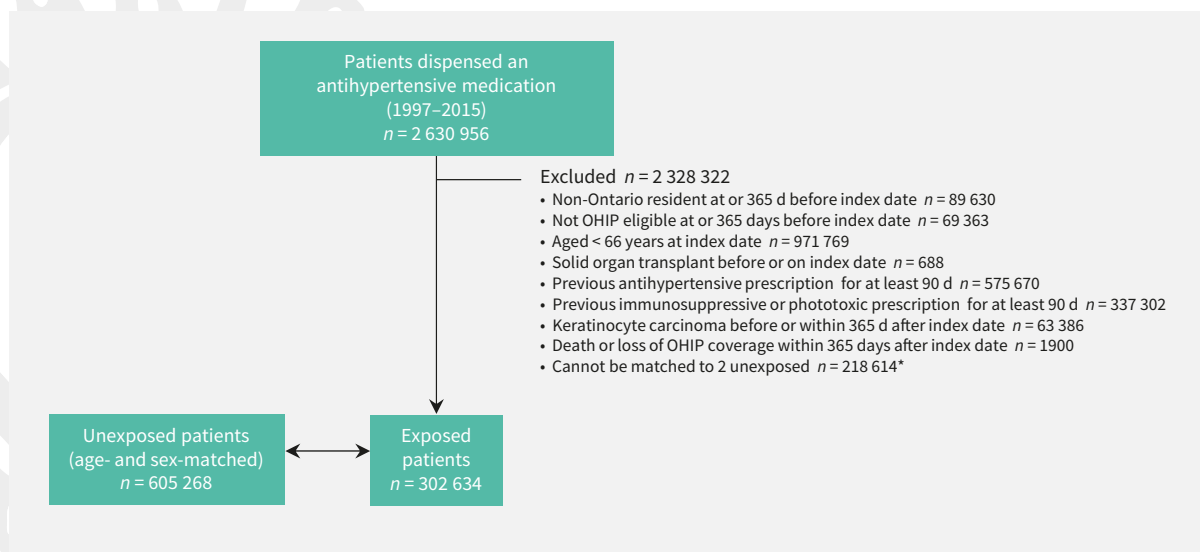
Patients dispensed an antihypertensive medication (1997–2015)
$n$ = 2 630 956

Excluded $n$ = 2 328 322
• Non-Ontario resident at or 365 d before index date $n$ = 89 630
• Not OHIP eligible at or 365 days before index date $n$ = 69 363
• Aged < 66 years at index date $n$ = 971 769
• Solid organ transplant before or on index date $n$ = 688
• Previous antihypertensive prescription for at least 90 d $n$ = 575 670
• Previous immunosuppressive or phototoxic prescription for at least 90 d $n$ = 337 302
• Keratinocyte carcinoma before or within 365 d after index date $n$ = 63 386
• Death or loss of OHIP coverage within 365 days after index date $n$ = 1900
• Cannot be matched to 2 unexposed $n$ = 218 614*

Unexposed patients (age- and sex-matched)
$n$ = 605 268

Exposed patients
$n$ = 302 634